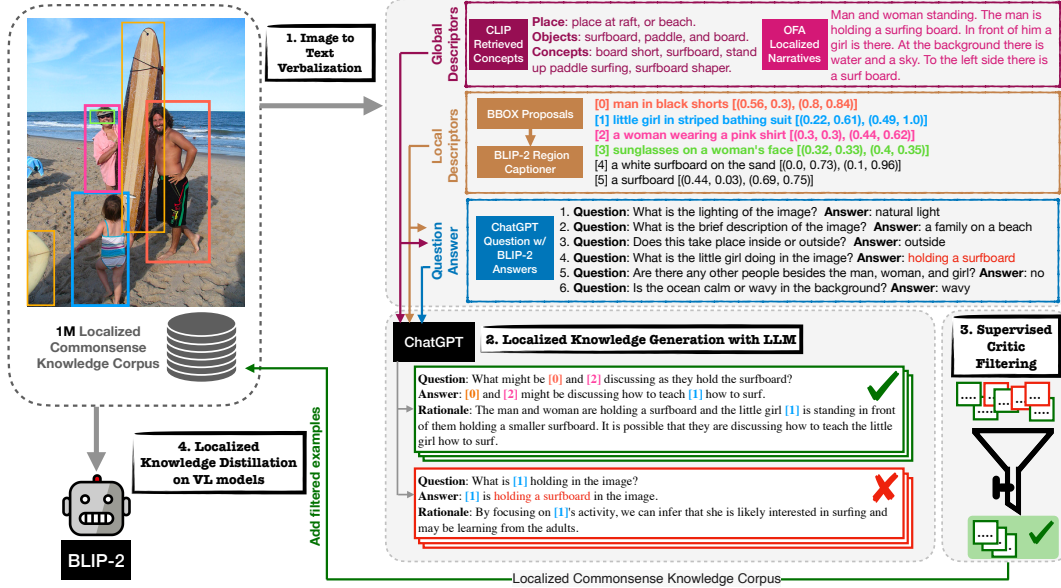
1. Image to Text Verbalization

Global Descriptors

CLIP Retrieved Concepts

Place: place at raft, or beach.
Objects: surfboard, paddle, and board.
Concepts: board short, surfboard, stand up paddle surfing, surfboard shaper.

OFA Localized Narratives

Man and woman standing. The man is holding a surfing board. In front of him girl is there. At the background there is water and a sky. To the left side there is a surf board.

Local Descriptors

BBOX Proposals

BLIP-2 Region Captioner

[0] man in black shorts [(0.56, 0.3), (0.8, 0.84)]
[1] little girl in striped bathing suit [(0.22, 0.61), (0.49, 1.0)]
[2] a woman wearing a pink shirt [(0.3, 0.3), (0.44, 0.62)]
[3] sunglasses on a woman's face [(0.32, 0.33), (0.4, 0.35)]
[4] a white surfboard on the sand [(0.0, 0.73), (0.1, 0.96)]
[5] a surfboard [(0.44, 0.03), (0.69, 0.75)]

Question Answer

ChatGPT Question w/ BLIP-2 Answers

1. Question: What is the lighting of the image? Answer: natural light
2. Question: What is the brief description of the image? Answer: a family on a beach
3. Question: Does this take place inside or outside? Answer: outside
4. Question: What is the little girl doing in the image? Answer: holding a surfboard
5. Question: Are there any other people besides the man, woman, and girl? Answer: no
6. Question: Is the ocean calm or wavy in the background? Answer: wavy

1M Localized Commonsense Knowledge Corpus

ChatGPT

2. Localized Knowledge Generation with LLM

3. Supervised Critic Filtering

Question: What might be [0] and [2] discussing as they hold the surfboard?
Answer: [0] and [2] might be discussing how to teach [1] how to surf.
Rationale: The man and woman are holding a surfboard and the little girl [1] is standing in front of them holding a smaller surfboard. It is possible that they are discussing how to teach the little girl how to surf.

Question: What is [1] holding in the image?
Answer: [1] is holding a surfboard in the image.
Rationale: By focusing on [1]'s activity, we can infer that she is likely interested in surfing and may be learning from the adults.

4. Localized Knowledge Distillation on VL models

Add filtered examples

BLIP-2

Localized Commonsense Knowledge Corpus